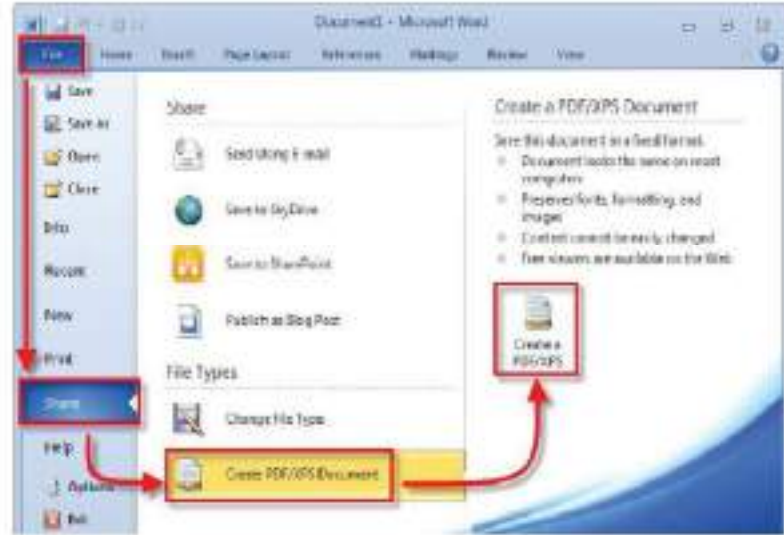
Document1 - Microsoft Word

File Home Insert Page Layout References Mailings Review View

Save
Save As
Open
Close
Info
Recent
New
Print
Share
Help
Options
Exit

Share

Send Using E-mail

Save to SkyDrive

Save to SharePoint

Publish as Blog Post

File Types

Change File Type

Create PDF/XPS Document

Create a PDF/XPS Document

Save this document in a fixed format.
Document looks the same on most computers
Preserves fonts, formatting, and images
Content cannot be easily changed
Free viewers are available on the Web

Create a PDF/XPS